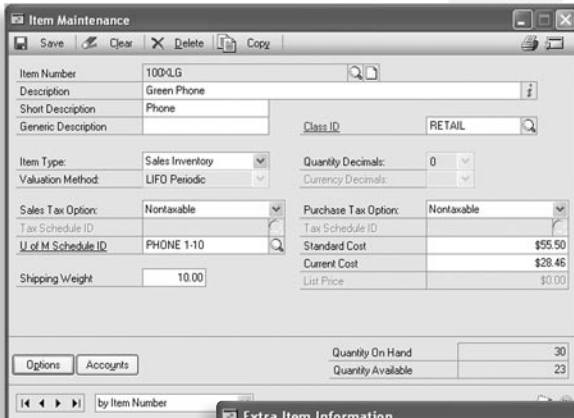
Item Maintenance

Save Clear Delete Copy

Item Number 100XLG
Description Green Phone
Short Description Phone
Generic Description
Class ID RETAIL

Item Type: Sales Inventory
Valuation Method: LIFO Periodic
Quantity Decimals: 0
Currency Decimals:

Sales Tax Option: Nontaxable
Tax Schedule ID
U of M Schedule ID PHONE 1-10
Purchase Tax Option: Nontaxable
Tax Schedule ID
Standard Cost $55.50
Current Cost $28.46
List Price $0.00

Shipping Weight 10.00

Options Accounts
Quantity On Hand 30
Quantity Available 23

by Item Number

Extra Item Information